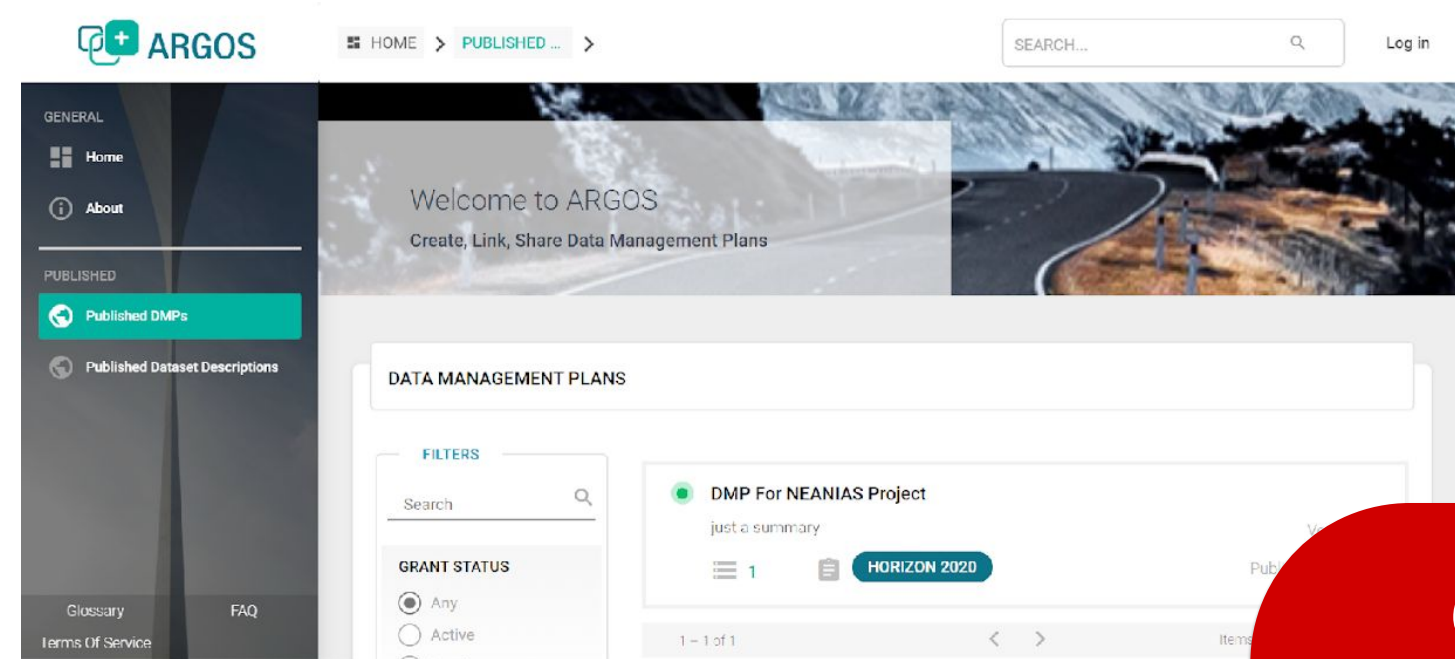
ARGOS

HOME > PUBLISHED ... >

SEARCH...

Log in

GENERAL

Home

About

PUBLISHED

Published DMPs

Published Dataset Descriptions

Glossary FAQ

Terms Of Service

Welcome to ARGOS

Create, Link, Share Data Management Plans

DATA MANAGEMENT PLANS

FILTERS

Search

GRANT STATUS

Any

Active

DMP For NEANIAS Project

just a summary

Ve

1

HORIZON 2020

Publ

1 – 1 of 1

Items